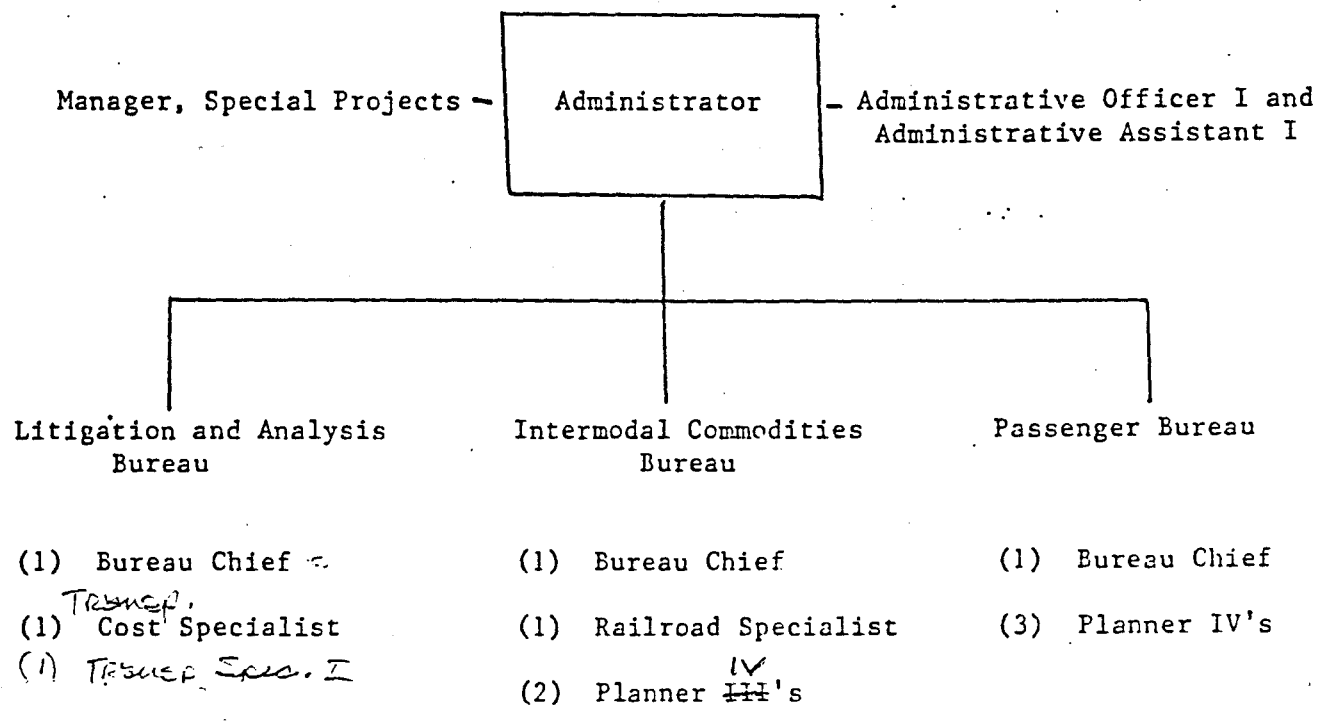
Administrator

Manager, Special Projects

Administrative Officer I and Administrative Assistant I

Litigation and Analysis Bureau

(1) Bureau Chief

(1) Transp. Cost Specialist

(1) Transp. Spec. I

Intermodal Commodities Bureau

(1) Bureau Chief

(1) Railroad Specialist

(2) Planner ~~III~~ IV's

Passenger Bureau

(1) Bureau Chief

(3) Planner IV's